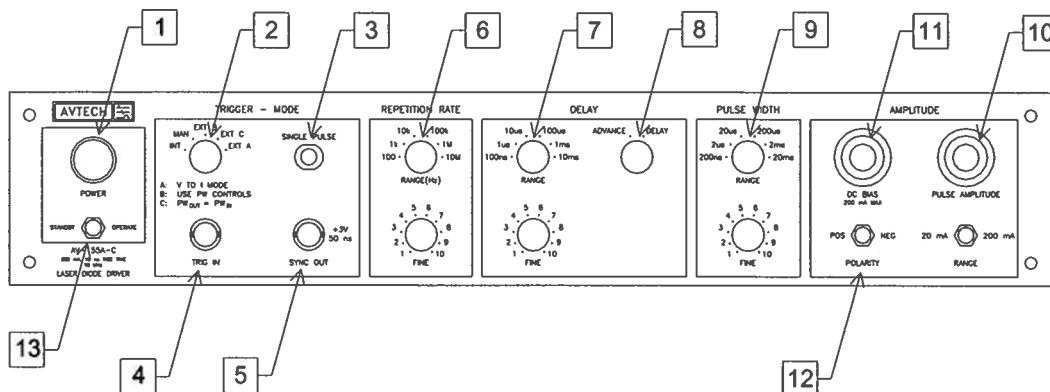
1
2
3
6
7
8
9
11
10

AVTECH

POWER

STANDBY OPERATE

AV-1 55A-C
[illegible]
LASER DIODE DRIVER

TRIGGER - MODE

MAN EXT B EXT C
INT EXT A

SINGLE PULSE

A: V TO I MODE
B: USE PW CONTROLS
C: $PW_{OUT} = PW_{IN}$

TRIG IN

+3V
50 ns
SYNC OUT

REPETITION RATE

10k 100k
1k 1M
100 10M
RANGE(Hz)

4 5 6 7
3 8
2 9
1 10
FINE

DELAY

10us 100us
1us 1ms
100ns 10ms
RANGE

ADVANCE DELAY

4 5 6 7
3 8
2 9
1 10
FINE

PULSE WIDTH

20us 200us
2us 2ms
200ns 20ms
RANGE

4 5 6 7
3 8
2 9
1 10
FINE

AMPLITUDE

DC BIAS
200 mA MAX

PULSE AMPLITUDE

POS NEG
POLARITY

20 mA 200 mA
RANGE

13
4
5
12